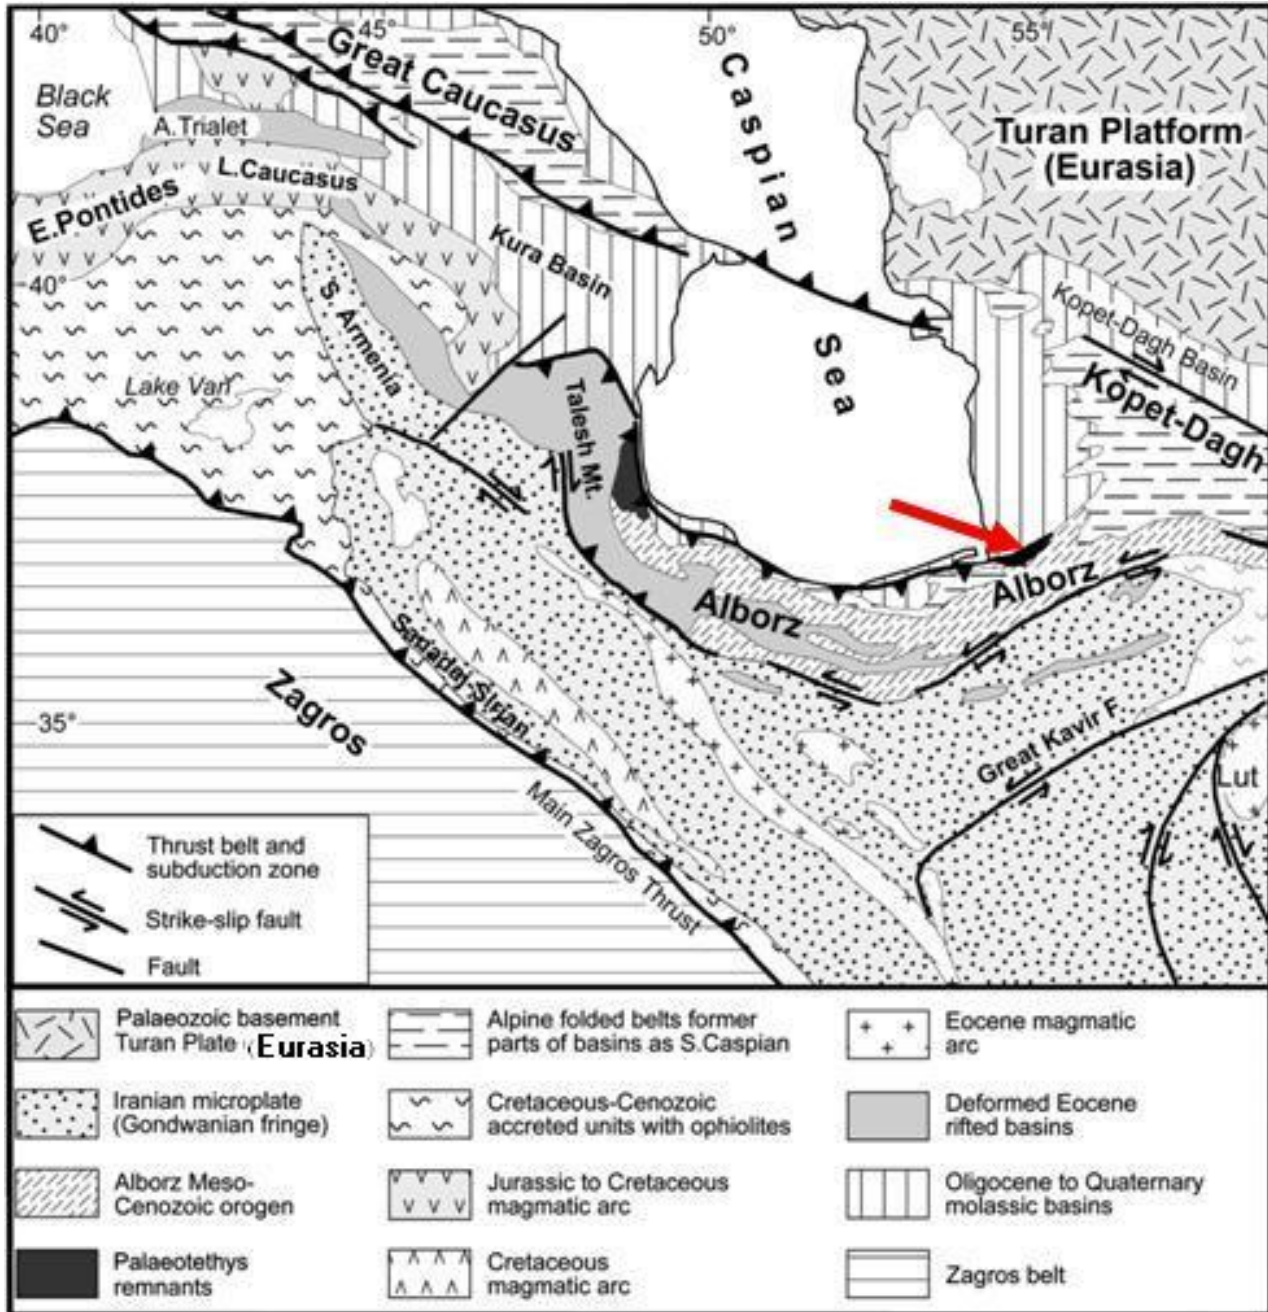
40°
45°
50°
55°
Black Sea
A.Trialet
Great Caucasus
Caspian
Turan Platform (Eurasia)
L.Caucasus
E.Pontides
Kura Basin
40°
S. Armenia
Kopet-Dagh Basin
Sea
Lake Van
Talesh Mt.
Kopet-Dagh
Alborz
Alborz
Zagros
Sanandaj-Sirjan
35°
Great Kavir F.
Lut
Main Zagros Thrust
Thrust belt and subduction zone
Strike-slip fault
Fault

| | | |
|---|---|---|
| Palaeozoic basement Turan Plate (Eurasia) | Alpine folded belts former parts of basins as S.Caspian | Eocene magmatic arc |
| Iranian microplate (Gondwanian fringe) | Cretaceous-Cenozoic accreted units with ophiolites | Deformed Eocene rifted basins |
| Alborz Meso-Cenozoic orogen | Jurassic to Cretaceous magmatic arc | Oligocene to Quaternary molassic basins |
| Palaeotethys remnants | Cretaceous magmatic arc | Zagros belt |